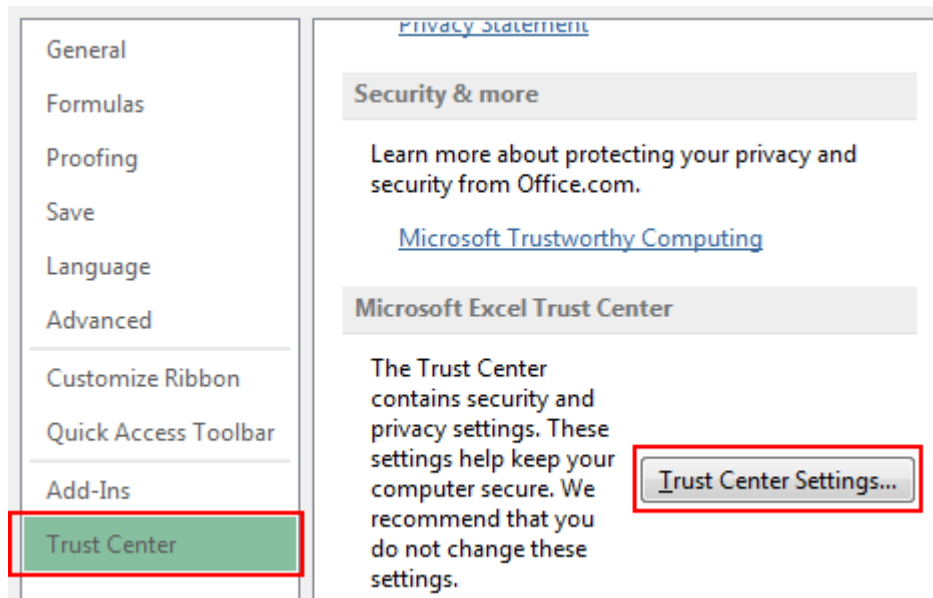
General
Formulas
Proofing
Save
Language
Advanced
Customize Ribbon
Quick Access Toolbar
Add-Ins
Trust Center

Privacy Statement

Security & more

Learn more about protecting your privacy and security from Office.com.

Microsoft Trustworthy Computing

Microsoft Excel Trust Center

The Trust Center contains security and privacy settings. These settings help keep your computer secure. We recommend that you do not change these settings.

Trust Center Settings...